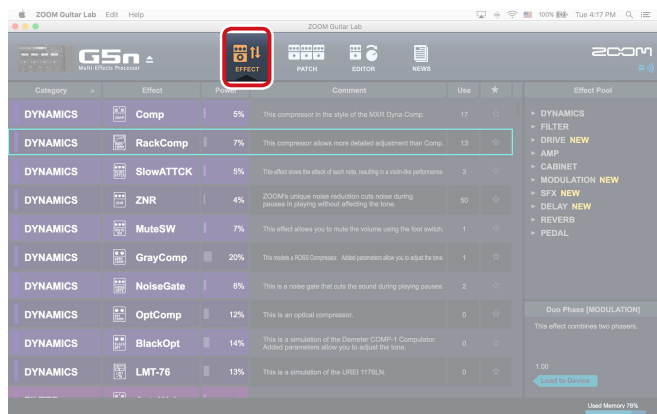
ZOOM Guitar Lab Edit Help

100% Tue 4:17 PM

ZOOM Guitar Lab

G5n Multi-Effects Processor

EFFECT PATCH EDITOR NEWS

ZOOM

| Category | Effect | Power | Comment | Use | ★ |
|---|---|---|---|---|---|
| DYNAMICS | Comp | 5% | This compressor in the style of the MXR Dyna Comp. | 17 | ☆ |
| DYNAMICS | RackComp | 7% | This compressor allows more detailed adjustment than Comp. | 13 | ☆ |
| DYNAMICS | SlowATTCK | 5% | This effect slows the attack of each note, resulting in a violin-like performance. | 3 | ☆ |
| DYNAMICS | ZNR | 4% | ZOOM's unique noise reduction cuts noise during pauses in playing without affecting the tone. | 50 | ☆ |
| DYNAMICS | MuteSW | 7% | This effect allows you to mute the volume using the foot switch. | 1 | ☆ |
| DYNAMICS | GrayComp | 20% | This models a ROSS Compressor. Added parameters allow you to adjust the tone. | 1 | ☆ |
| DYNAMICS | NoiseGate | 6% | This is a noise gate that cuts the sound during playing pauses. | 2 | ☆ |
| DYNAMICS | OptComp | 12% | This is an optical compressor. | 0 | ☆ |
| DYNAMICS | BlackOpt | 14% | This is a simulation of the Demeter COMP-1 Compulator. Added parameters allow you to adjust the tone. | 0 | ☆ |
| DYNAMICS | LMT-76 | 13% | This is a simulation of the UREI 1176LN. | 0 | ☆ |

Effect Pool
► DYNAMICS
► FILTER
► DRIVE NEW
► AMP
► CABINET
► MODULATION NEW
► SFX NEW
► DELAY NEW
► REVERB
► PEDAL

Duo Phase [MODULATION]
This effect combines two phasers.

1.00
Load to Device

Used Memory 78%